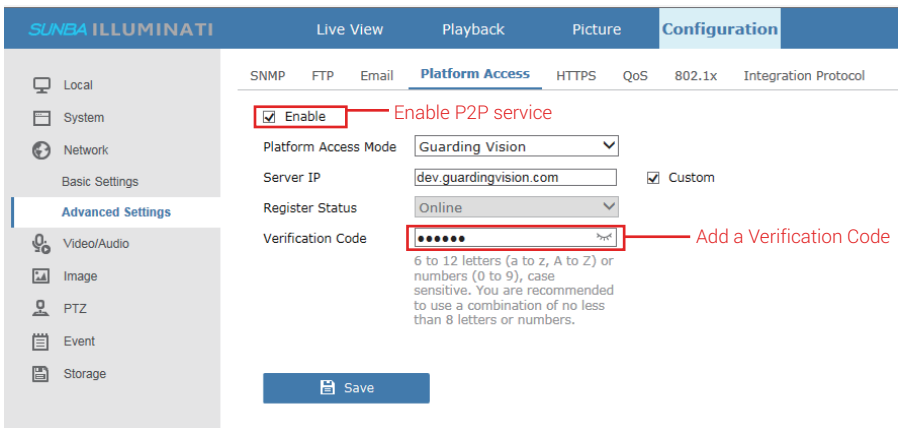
SUNBA ILLUMINATI Live View Playback Picture Configuration

Local
System
Network
Basic Settings
Advanced Settings
Video/Audio
Image
PTZ
Event
Storage

SNMP FTP Email Platform Access HTTPS QoS 802.1x Integration Protocol

☑ Enable — Enable P2P service

Platform Access Mode Guarding Vision

Server IP dev.guardingvision.com ☑ Custom

Register Status Online

Verification Code •••••• — Add a Verification Code

6 to 12 letters (a to z, A to Z) or numbers (0 to 9), case sensitive. You are recommended to use a combination of no less than 8 letters or numbers.

Save